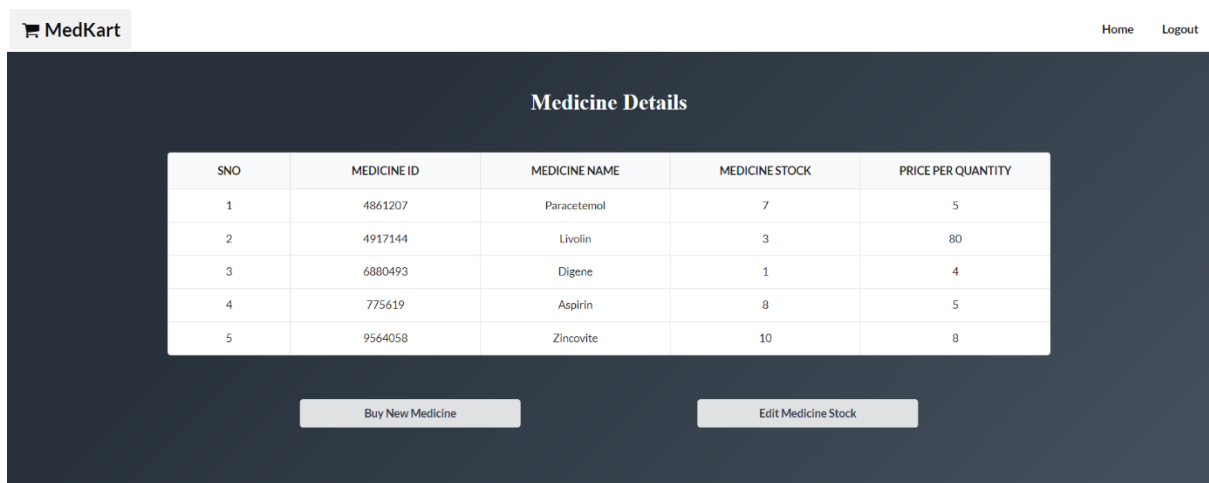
MedKart

Home Logout

Medicine Details

| SNO | MEDICINE ID | MEDICINE NAME | MEDICINE STOCK | PRICE PER QUANTITY |
|---|---|---|---|---|
| 1 | 4861207 | Paracetemol | 7 | 5 |
| 2 | 4917144 | Livolin | 3 | 80 |
| 3 | 6880493 | Digene | 1 | 4 |
| 4 | 775619 | Aspirin | 8 | 5 |
| 5 | 9564058 | Zincovite | 10 | 8 |

Buy New Medicine

Edit Medicine Stock